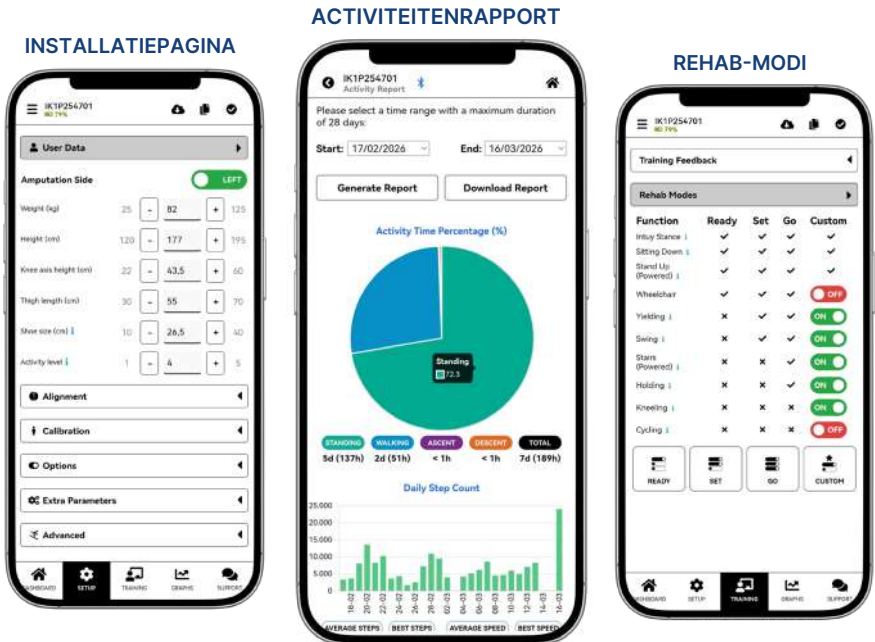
INSTALLATIEPAGINA

IK1P254701
BD 79%

User Data

Amputation Side LEFT

| | | | | | |
|---|---|---|---|---|---|
| Weight (kg) | 25 | - | 82 | + | 125 |
| Height (cm) | 120 | - | 177 | + | 195 |
| Knee axis height (cm) | 22 | - | 43,5 | + | 60 |
| Thigh length (cm) | 30 | - | 55 | + | 70 |
| Shoe size (cm) | 10 | - | 26,5 | + | 40 |
| Activity level | 1 | - | 4 | + | 5 |

Alignment
Calibration
Options
Extra Parameters
Advanced

DASHBOARD SETUP TRAINING GRAPHS SUPPORT

ACTIVITEITENRAPPORT

IK1P254701
Activity Report

Please select a time range with a maximum duration of 28 days:

Start: 17/02/2026 End: 16/03/2026

Generate Report Download Report

Activity Time Percentage (%)

Standing
72.3

STANDING 5d (137h)
WALKING 2d (51h)
ASCENT < 1h
DESCENT < 1h
TOTAL 7d (189h)

Daily Step Count

25.000
22.500
20.000
17.500
15.000
12.500
10.000
7.500
5.000
2.500
0

18-02 20-02 22-02 24-02 26-02 28-02 02-03 04-03 06-03 08-03 10-03 12-03 14-03 16-03

AVERAGE STEPS BEST STEPS AVERAGE SPEED BEST SPEED

REHAB-MODI

IK1P254701
BD 79%

Training Feedback

Rehab Modes

| Function | Ready | Set | Go | Custom |
|---|---|---|---|---|
| Intuy Stance | ✓ | ✓ | ✓ | ✓ |
| Sitting Down | ✓ | ✓ | ✓ | ✓ |
| Stand Up (Powered) | ✓ | ✓ | ✓ | ✓ |
| Wheelchair | ✓ | ✓ | ✓ | OFF |
| Yielding | ✗ | ✓ | ✓ | ON |
| Swing | ✗ | ✓ | ✓ | ON |
| Stairs (Powered) | ✗ | ✗ | ✓ | ON |
| Holding | ✗ | ✓ | ✓ | ON |
| Kneeling | ✗ | ✗ | ✗ | ON |
| Cycling | ✗ | ✗ | ✓ | OFF |

READY SET GO CUSTOM

DASHBOARD SETUP TRAINING GRAPHS SUPPORT